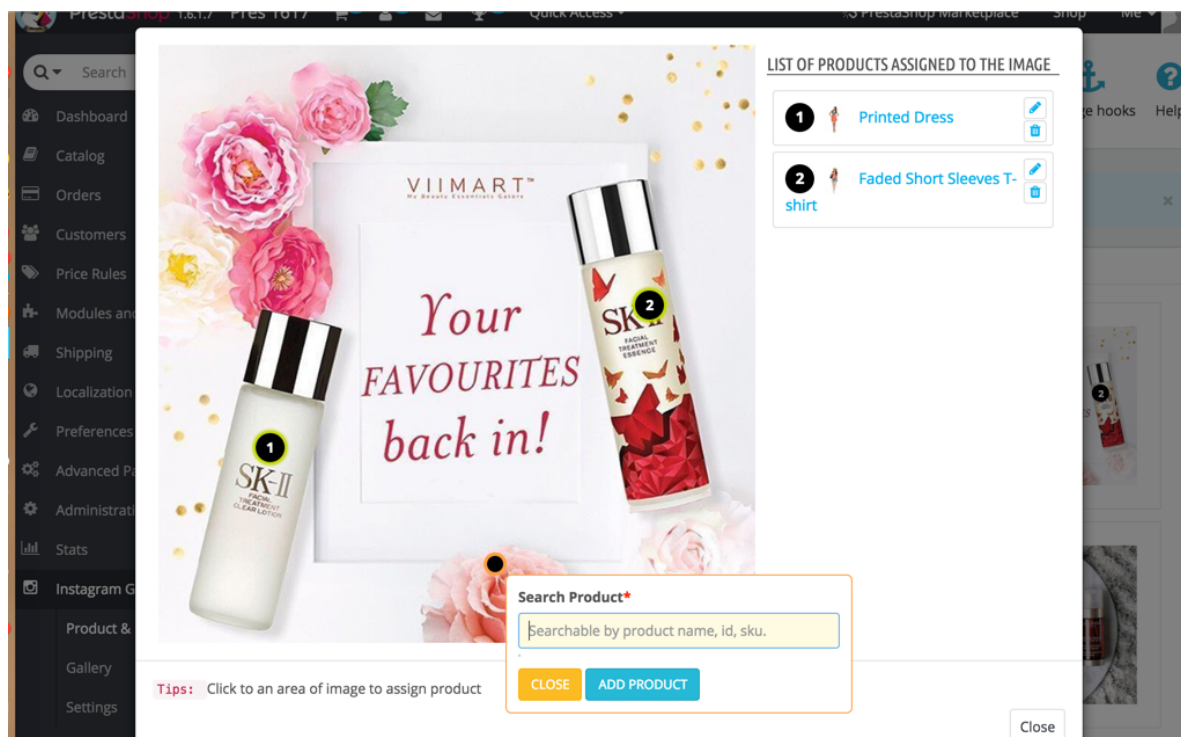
PrestaShop 1.6.1.7 Pres 1617 Quick Access PrestaShop Marketplace Shop Me

Search

Dashboard
Catalog
Orders
Customers
Price Rules
Modules and
Shipping
Localization
Preferences
Advanced Pa
Administrati
Stats
Instagram G
Product &
Gallery
Settings

ge hooks Help

VIIMART™
My Beauty Essentials Galore

Your FAVOURITES back in!

SK-II FACIAL TREATMENT CLEAR LOTION

SK-II FACIAL TREATMENT ESSENCE

1
2

LIST OF PRODUCTS ASSIGNED TO THE IMAGE

1 Printed Dress

2 Faded Short Sleeves T-shirt

Search Product*

Searchable by product name, id, sku.

CLOSE ADD PRODUCT

Tips: Click to an area of image to assign product

Close